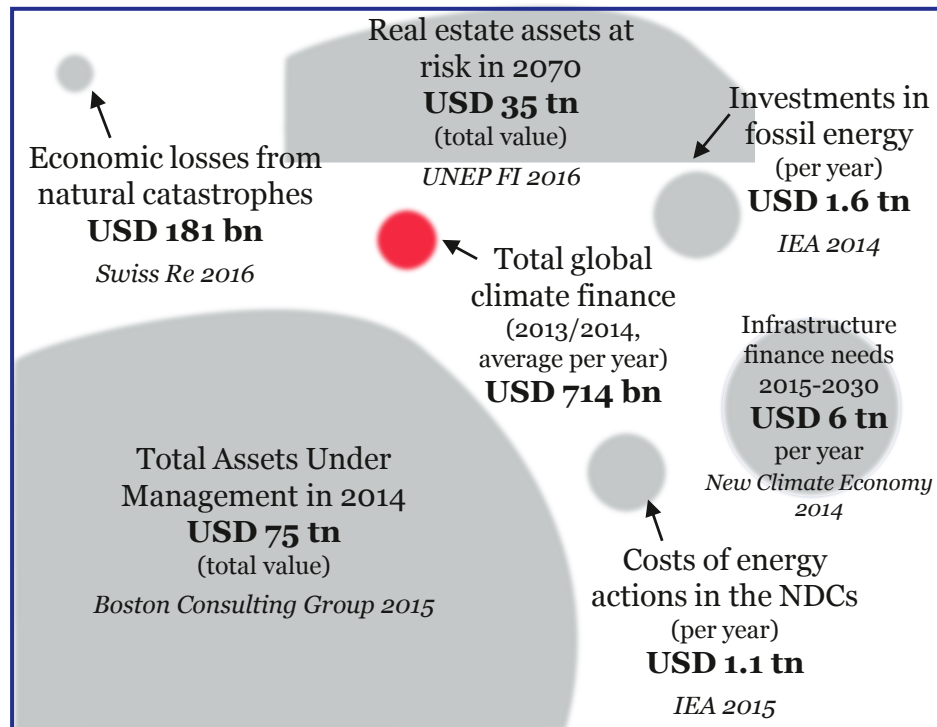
Real estate assets at risk in 2070
**USD 35 tn**
(total value)
*UNEP FI 2016*

Economic losses from natural catastrophes
**USD 181 bn**
*Swiss Re 2016*

Investments in fossil energy
(per year)
**USD 1.6 tn**
*IEA 2014*

Total global climate finance
(2013/2014, average per year)
**USD 714 bn**

Infrastructure finance needs 2015-2030
**USD 6 tn**
per year
*New Climate Economy 2014*

Total Assets Under Management in 2014
**USD 75 tn**
(total value)
*Boston Consulting Group 2015*

Costs of energy actions in the NDCs
(per year)
**USD 1.1 tn**
*IEA 2015*